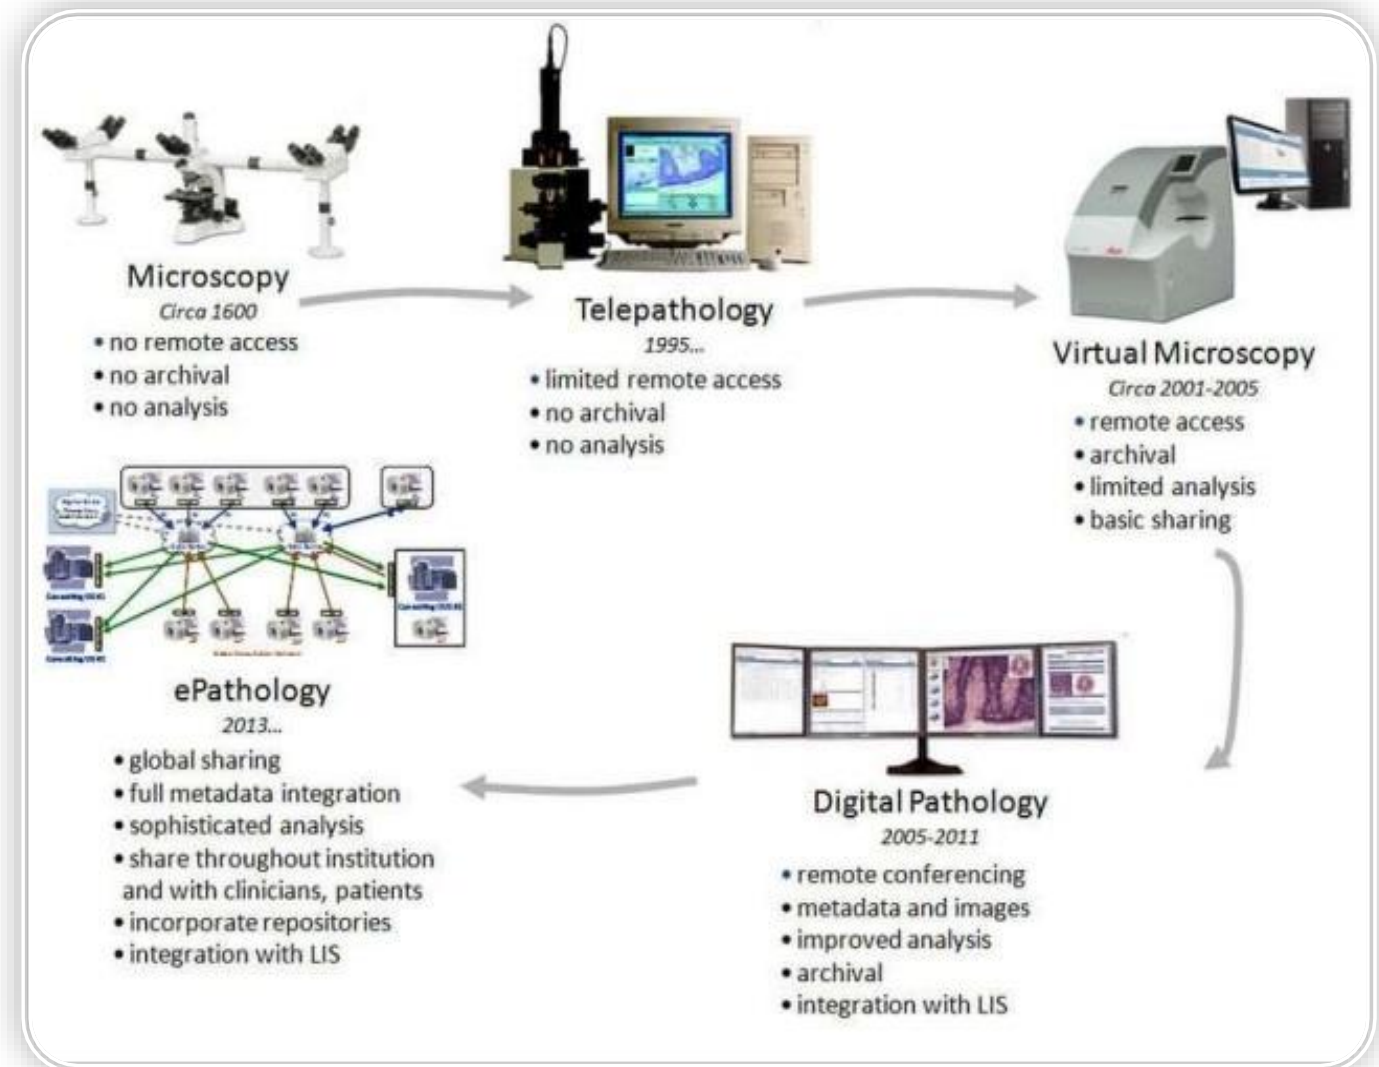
Microscopy
Circa 1600
• no remote access
• no archival
• no analysis

Telepathology
1995...
• limited remote access
• no archival
• no analysis

Virtual Microscopy
Circa 2001-2005
• remote access
• archival
• limited analysis
• basic sharing

Digital Pathology
2005-2011
• remote conferencing
• metadata and images
• improved analysis
• archival
• integration with LIS

ePathology
2013...
• global sharing
• full metadata integration
• sophisticated analysis
• share throughout institution and with clinicians, patients
• incorporate repositories
• integration with LIS